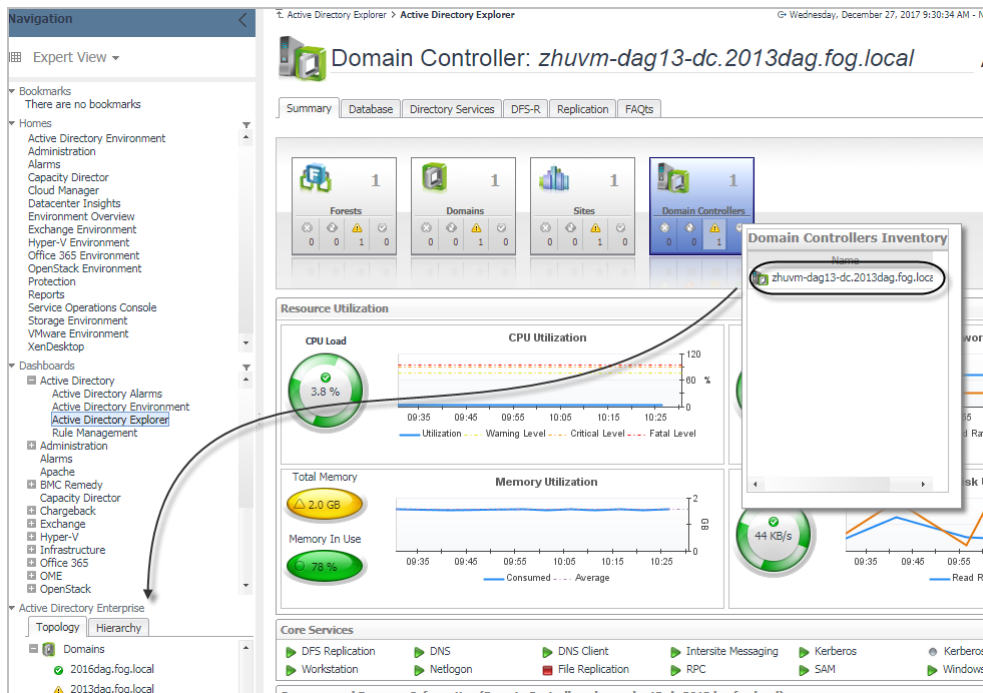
Navigation

Expert View ▾

Bookmarks
There are no bookmarks

Homes
Active Directory Environment
Administration
Alarms
Capacity Director
Cloud Manager
Datacenter Insights
Environment Overview
Exchange Environment
Hyper-V Environment
Office 365 Environment
OpenStack Environment
Protection
Reports
Service Operations Console
Storage Environment
VMware Environment
XenDesktop

Dashboards
Active Directory
Active Directory Alarms
Active Directory Environment
Active Directory Explorer
Rule Management
Administration
Alarms
Apache
BMC Remedy
Capacity Director
Chargeback
Exchange
Hyper-V
Infrastructure
Office 365
OME
OpenStack

Active Directory Enterprise
Topology | Hierarchy
Domains
2016dag.fog.local
2013dag.fog.local

Active Directory Explorer > Active Directory Explorer
Wednesday, December 27, 2017 9:30:34 AM - N

Domain Controller: zhuvm-dag13-dc.2013dag.fog.local

Summary | Database | Directory Services | DFS-R | Replication | FAQts

| Forests 1 | Domains 1 | Sites 1 | Domain Controllers 1 |
|---|---|---|---|
| 0 0 1 0 | 0 0 1 0 | 0 0 1 0 | 0 0 1 |

Domain Controllers Inventory
Name
zhuvm-dag13-dc.2013dag.fog.loca

Resource Utilization

CPU Load
3.8 %

CPU Utilization
120
60 %
0
09:35 09:45 09:55 10:05 10:15 10:25
Utilization  Warning Level  Critical Level  Fatal Level

Total Memory
2.0 GB
Memory In Use
78 %

Memory Utilization
2
GB
0
09:35 09:45 09:55 10:05 10:15 10:25
Consumed  Average

44 KB/s
wor
d Ra
sk U
09:55
Read R

Core Services
DFS Replication | DNS | DNS Client | Intersite Messaging | Kerberos | Kerberos
Workstation | Netlogon | File Replication | RPC | SAM | Windows